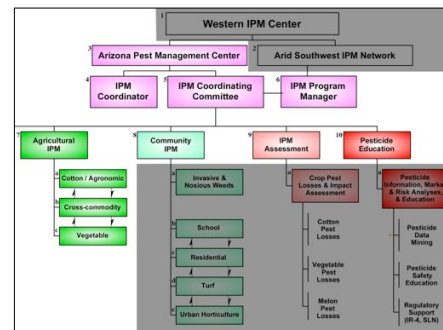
1 Western IPM Center

3 Arizona Pest Management Center

2 Arid Southwest IPM Network

4 IPM Coordinator

5 IPM Coordinating Committee

6 IPM Program Manager

7 Agricultural IPM

a Cotton / Agronomic

b Cross-commodity

c Vegetable

8 Community IPM

a Invasive & Noxious Weeds

b School

c Residential

d Turf

e Urban Horticulture

9 IPM Assessment

a Crop Pest Losses & Impact Assessment

Cotton Pest Losses

Vegetable Pest Losses

Melon Pest Losses

10 Pesticide Education

a Pesticide Information, Marke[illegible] & Risk Analyses & Education

Pesticide Data Mining

Pesticide Safety Education

Regulatory Support (IR-4, SLN)